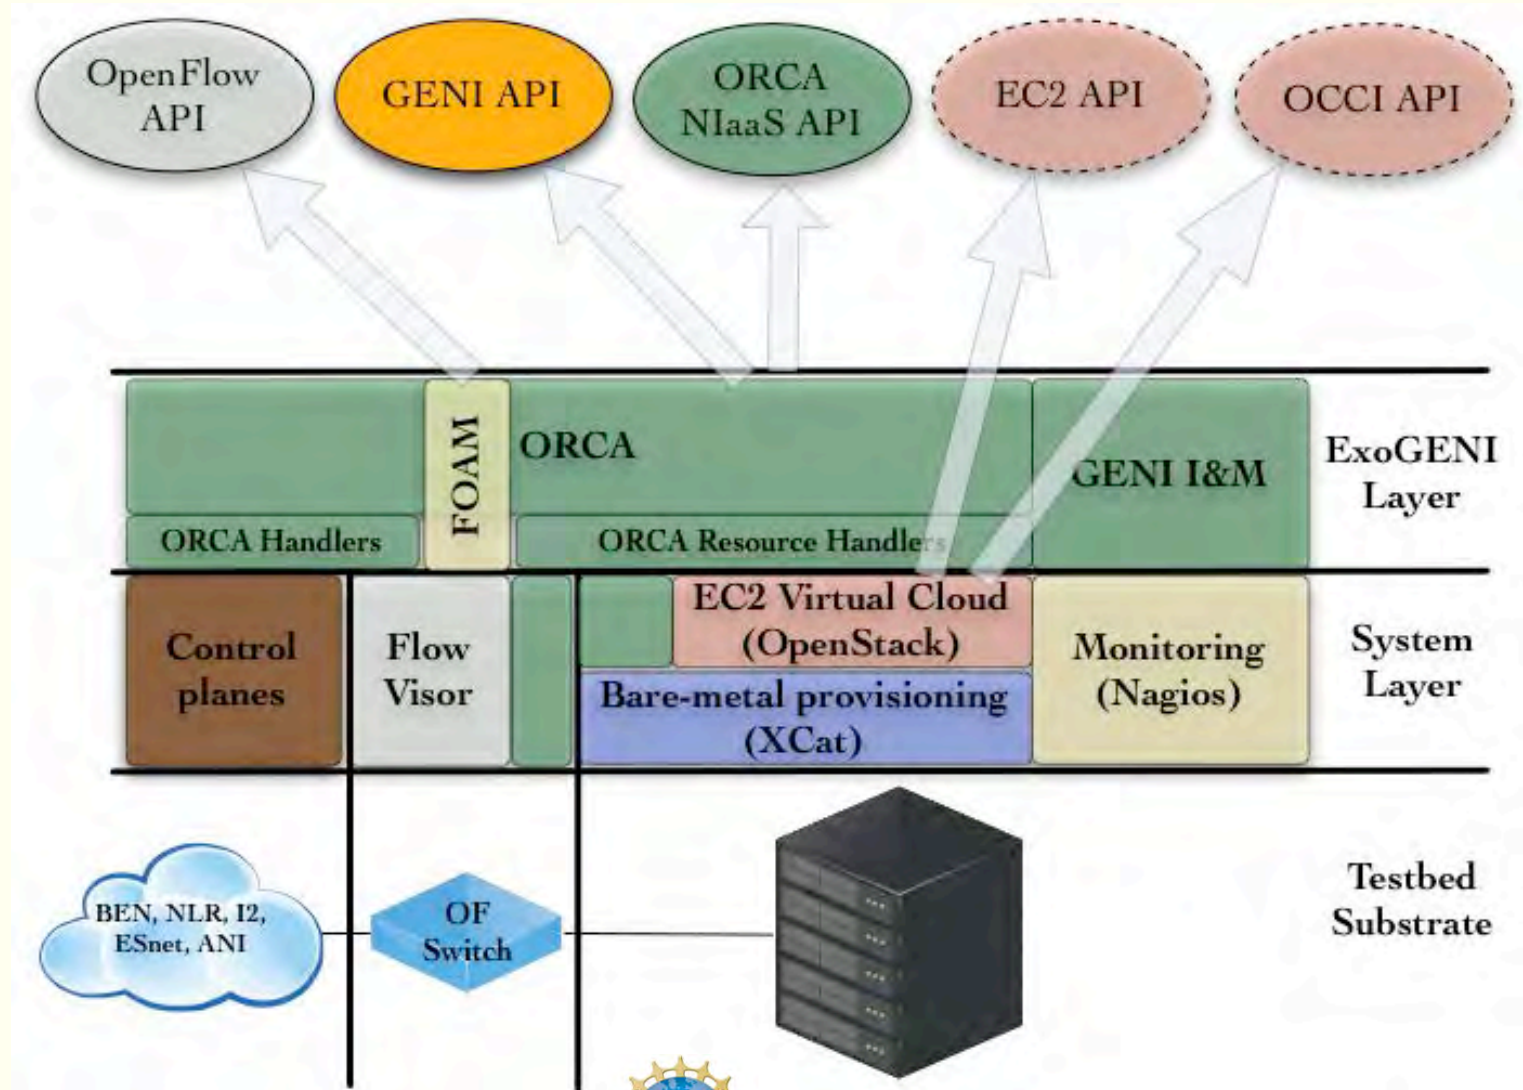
OpenFlow API

GENI API

ORCA NIaaS API

EC2 API

OCCI API

FOAM

ORCA

GENI I&M

ExoGENI Layer

ORCA Handlers

ORCA Resource Handlers

EC2 Virtual Cloud (OpenStack)

Control planes

Flow Visor

Bare-metal provisioning (XCat)

Monitoring (Nagios)

System Layer

BEN, NLR, I2, ESnet, ANI

OF Switch

Testbed Substrate